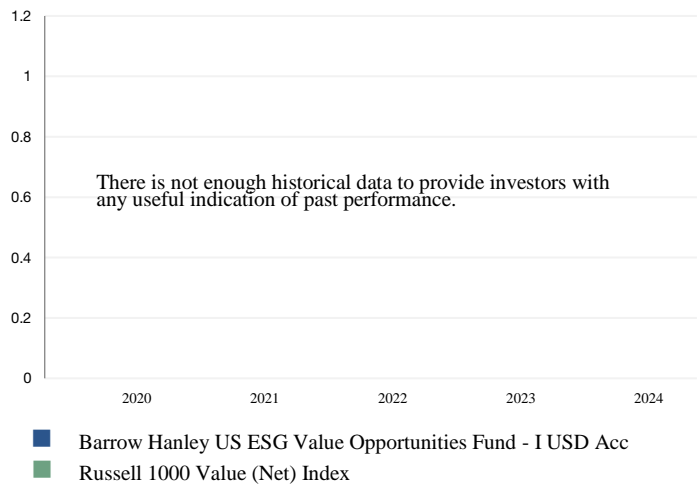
1.2
1
0.8
0.6
0.4
0.2
0

There is not enough historical data to provide investors with any useful indication of past performance.

2020
2021
2022
2023
2024

Barrow Hanley US ESG Value Opportunities Fund - I USD Acc
Russell 1000 Value (Net) Index